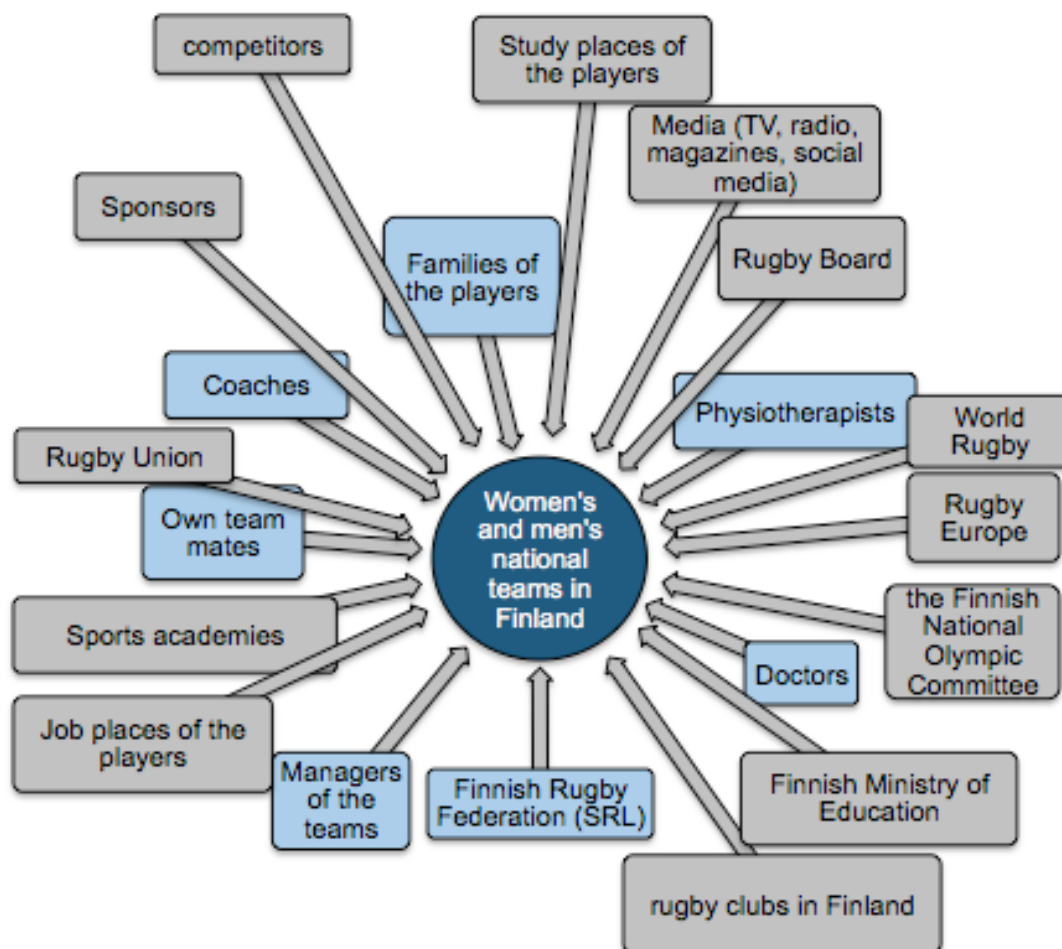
competitors

Study places of the players

Media (TV, radio, magazines, social media)

Sponsors

Families of the players

Rugby Board

Coaches

Physiotherapists

World Rugby

Rugby Union

Own team mates

Women's and men's national teams in Finland

Rugby Europe

the Finnish National Olympic Committee

Sports academies

Doctors

Job places of the players

Managers of the teams

Finnish Rugby Federation (SRL)

Finnish Ministry of Education

rugby clubs in Finland